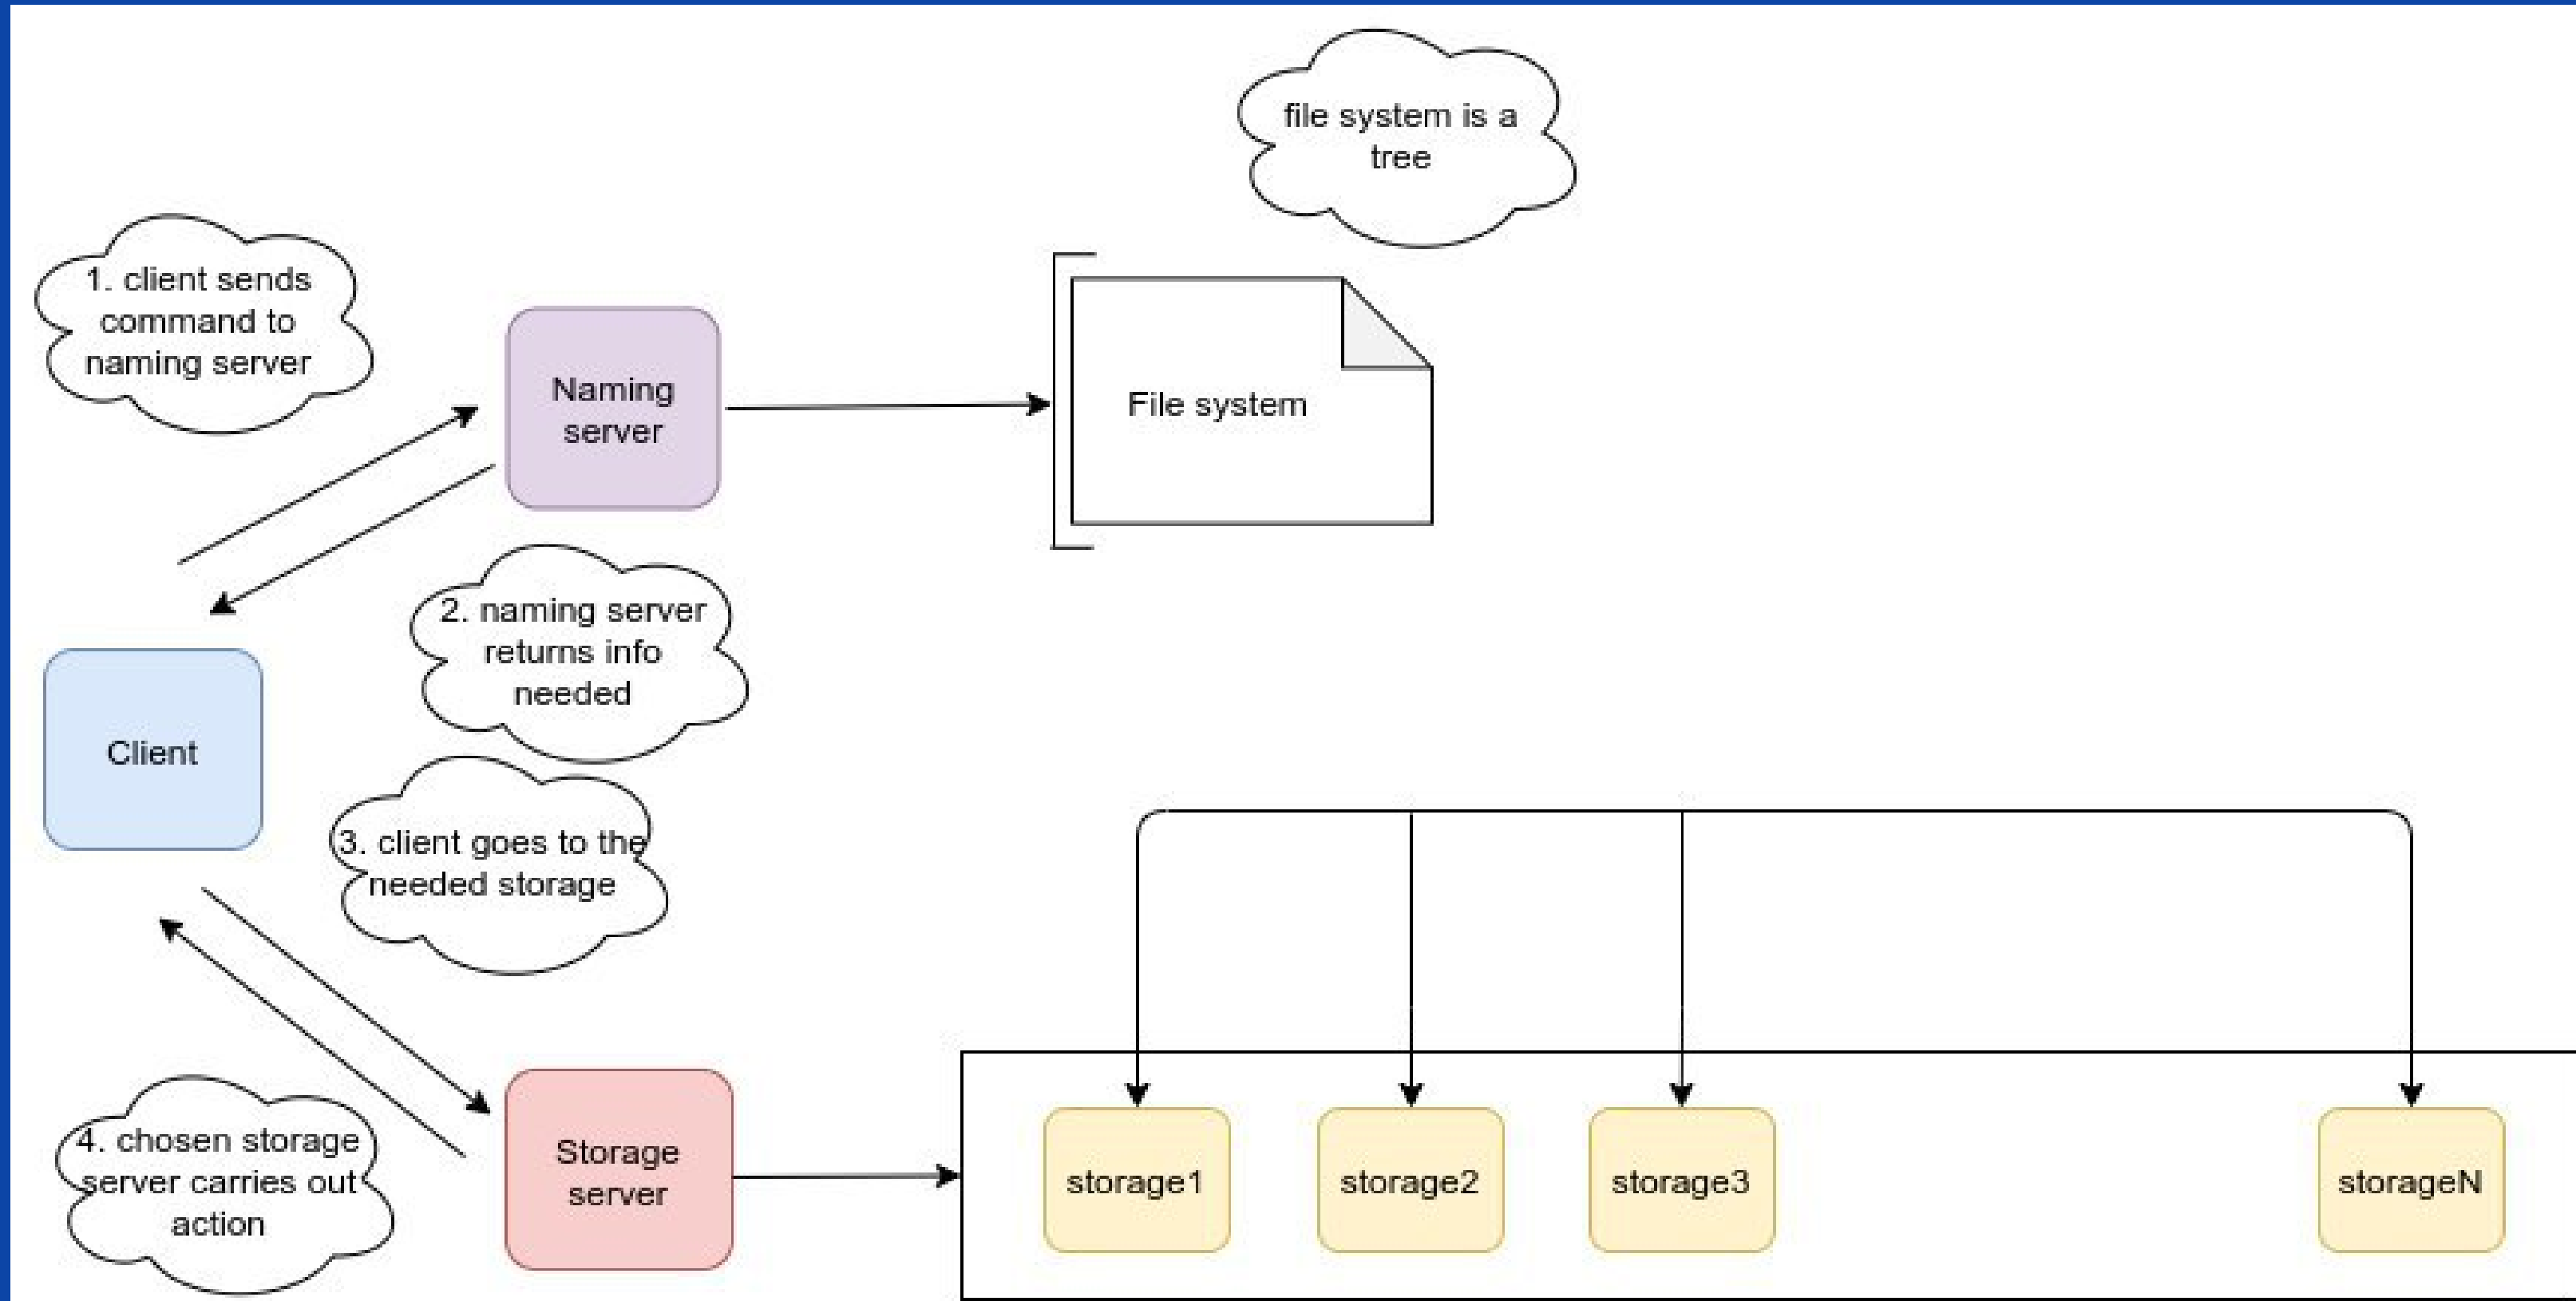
file system is a tree

1. client sends command to naming server

Naming server

File system

2. naming server returns info needed

Client

3. client goes to the needed storage

4. chosen storage server carries out action

Storage server

storage1

storage2

storage3

storageN